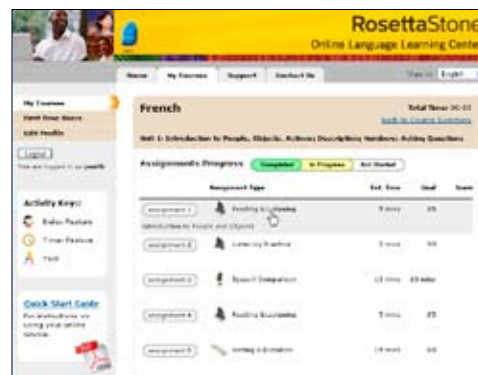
RosettaStone
Online Language Learning Center

Home | My Courses | Support | Contact Us

My Courses
Edit Profile

Logout

French

Total Time: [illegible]

Unit 1: Introduction to People, Objects, Actions Describing Numbers Asking Questions

Assignments Progress: Completed | In Progress | Not Started

Activity Key:
Balloon Feature
Timer Feature
Test

| | Assignment Type | Est. Time | Goal | Score |
|---|---|---|---|---|
| Assignment 1 | Reading & Listening | 9 mins | 85 | |
| Assignment 2 | Listening Practice | 5 mins | 90 | |
| Assignment 3 | Speech Comparison | 15 mins | 15 mins | |
| Assignment 4 | Reading Discussion | 7 mins | 85 | |
| Assignment 5 | Writing & Dictation | 14 mins | 85 | |

Quick Start Guide
For instructions on using your online tutorial.